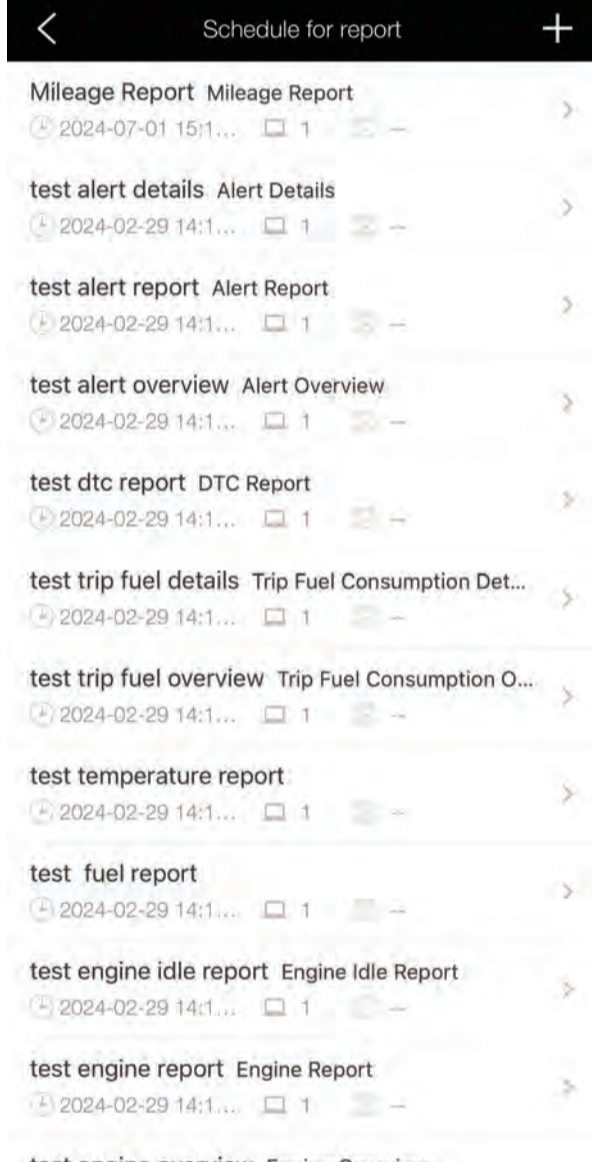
Schedule for report

Mileage Report Mileage Report
2024-07-01 15:1... 1 --

test alert details Alert Details
2024-02-29 14:1... 1 --

test alert report Alert Report
2024-02-29 14:1... 1 --

test alert overview Alert Overview
2024-02-29 14:1... 1 --

test dtc report DTC Report
2024-02-29 14:1... 1 --

test trip fuel details Trip Fuel Consumption Det...
2024-02-29 14:1... 1 --

test trip fuel overview Trip Fuel Consumption O...
2024-02-29 14:1... 1 --

test temperature report
2024-02-29 14:1... 1 --

test fuel report
2024-02-29 14:1... 1 --

test engine idle report Engine Idle Report
2024-02-29 14:1... 1 --

test engine report Engine Report
2024-02-29 14:1... 1 --

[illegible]